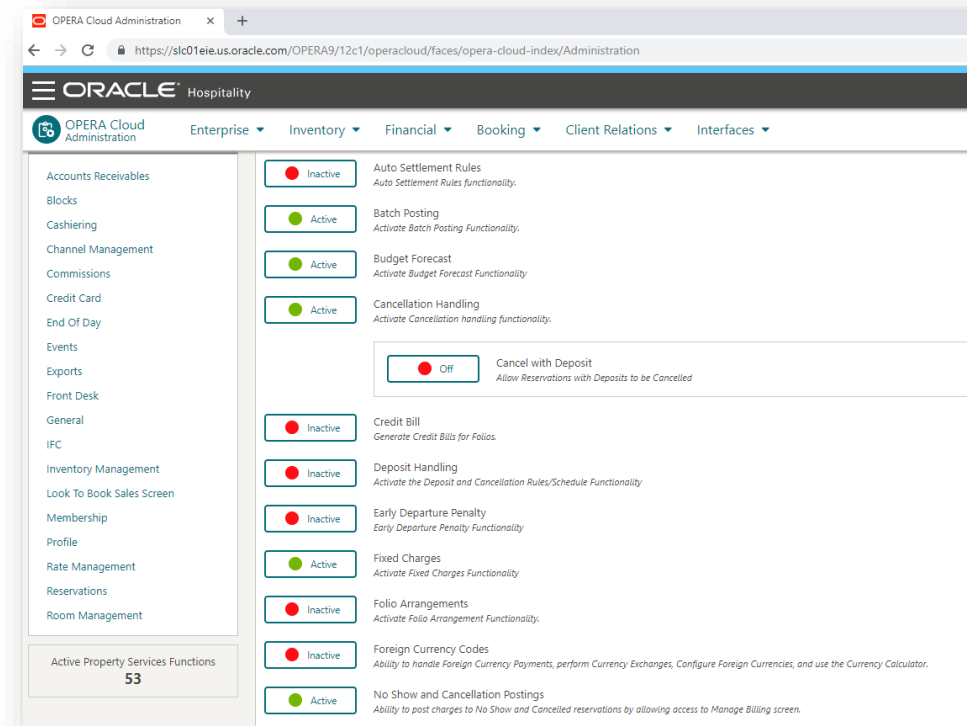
OPERA Cloud Administration ×
+
https://slc01eie.us.oracle.com/OPERA9/12c1/operacloud/faces/opera-cloud-index/Administration

ORACLE Hospitality

OPERA Cloud Administration
Enterprise ▾ Inventory ▾ Financial ▾ Booking ▾ Client Relations ▾ Interfaces ▾

Accounts Receivables
Blocks
Cashiering
Channel Management
Commissions
Credit Card
End Of Day
Events
Exports
Front Desk
General
IFC
Inventory Management
Look To Book Sales Screen
Membership
Profile
Rate Management
Reservations
Room Management

Active Property Services Functions
53

Inactive
Auto Settlement Rules
Auto Settlement Rules functionality.

Active
Batch Posting
Activate Batch Posting Functionality.

Active
Budget Forecast
Activate Budget Forecast Functionality

Active
Cancellation Handling
Activate Cancellation handling functionality.

Off
Cancel with Deposit
Allow Reservations with Deposits to be Cancelled

Inactive
Credit Bill
Generate Credit Bills for Folios.

Inactive
Deposit Handling
Activate the Deposit and Cancellation Rules/Schedule Functionality

Inactive
Early Departure Penalty
Early Departure Penalty Functionality

Active
Fixed Charges
Activate Fixed Charges Functionality

Inactive
Folio Arrangements
Activate Folio Arrangement Functionality.

Inactive
Foreign Currency Codes
Ability to handle Foreign Currency Payments, perform Currency Exchanges, Configure Foreign Currencies, and use the Currency Calculator.

Active
No Show and Cancellation Postings
Ability to post charges to No Show and Cancelled reservations by allowing access to Manage Billing screen.